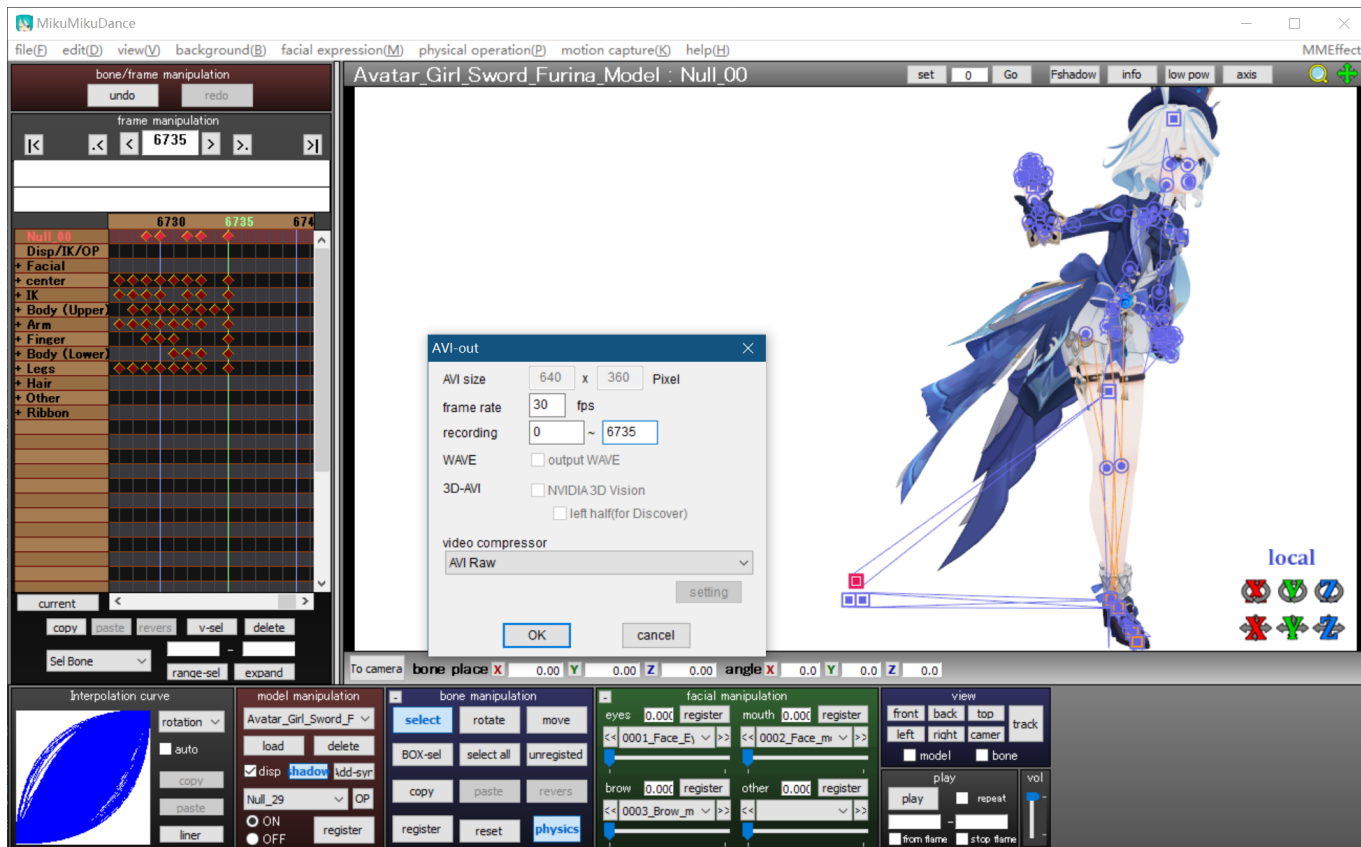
MikuMikuDance

file(F) edit(D) view(V) background(B) facial expression(M) physical operation(P) motion capture(K) help(H) MMEffect

bone/frame manipulation
undo redo

frame manipulation
|< .< < 6735 > >. >|

6730 6735 674

Null_00
Disp/IK/OP
+ Facial
+ center
+ IK
+ Body (Upper)
+ Arm
+ Finger
+ Body (Lower)
+ Legs
+ Hair
+ Other
+ Ribbon

current
copy paste revers v-sel delete
Sel Bone range-sel expand

Avatar_Girl_Sword_Furina_Model : Null_00
set 0 Go Fshadow info low pow axis

AVI-out
AVI size 640 x 360 Pixel
frame rate 30 fps
recording 0 ~ 6735
WAVE output WAVE
3D-AVI NVIDIA 3D Vision
left half(for Discover)
video compressor
AVI Raw
setting
OK cancel

local

To camera bone place X 0.00 Y 0.00 Z 0.00 angle X 0.0 Y 0.0 Z 0.0

Interpolation curve
rotation
auto
copy
paste
liner

model manipulation
Avatar_Girl_Sword_F
load delete
disp shadow Add-syn
Null_29 OP
ON
OFF
register

bone manipulation
select rotate move
BOX-sel select all unregisted
copy paste revers
register reset physics

facial manipulation
eyes 0.000 register
mouth 0.000 register
0001_Face_Ey
0002_Face_m
brow 0.000 register
other 0.000 register
0003_Brow_m

view
front back top
left right camer
track
model bone

play
play repeat
from flame stop flame
vol